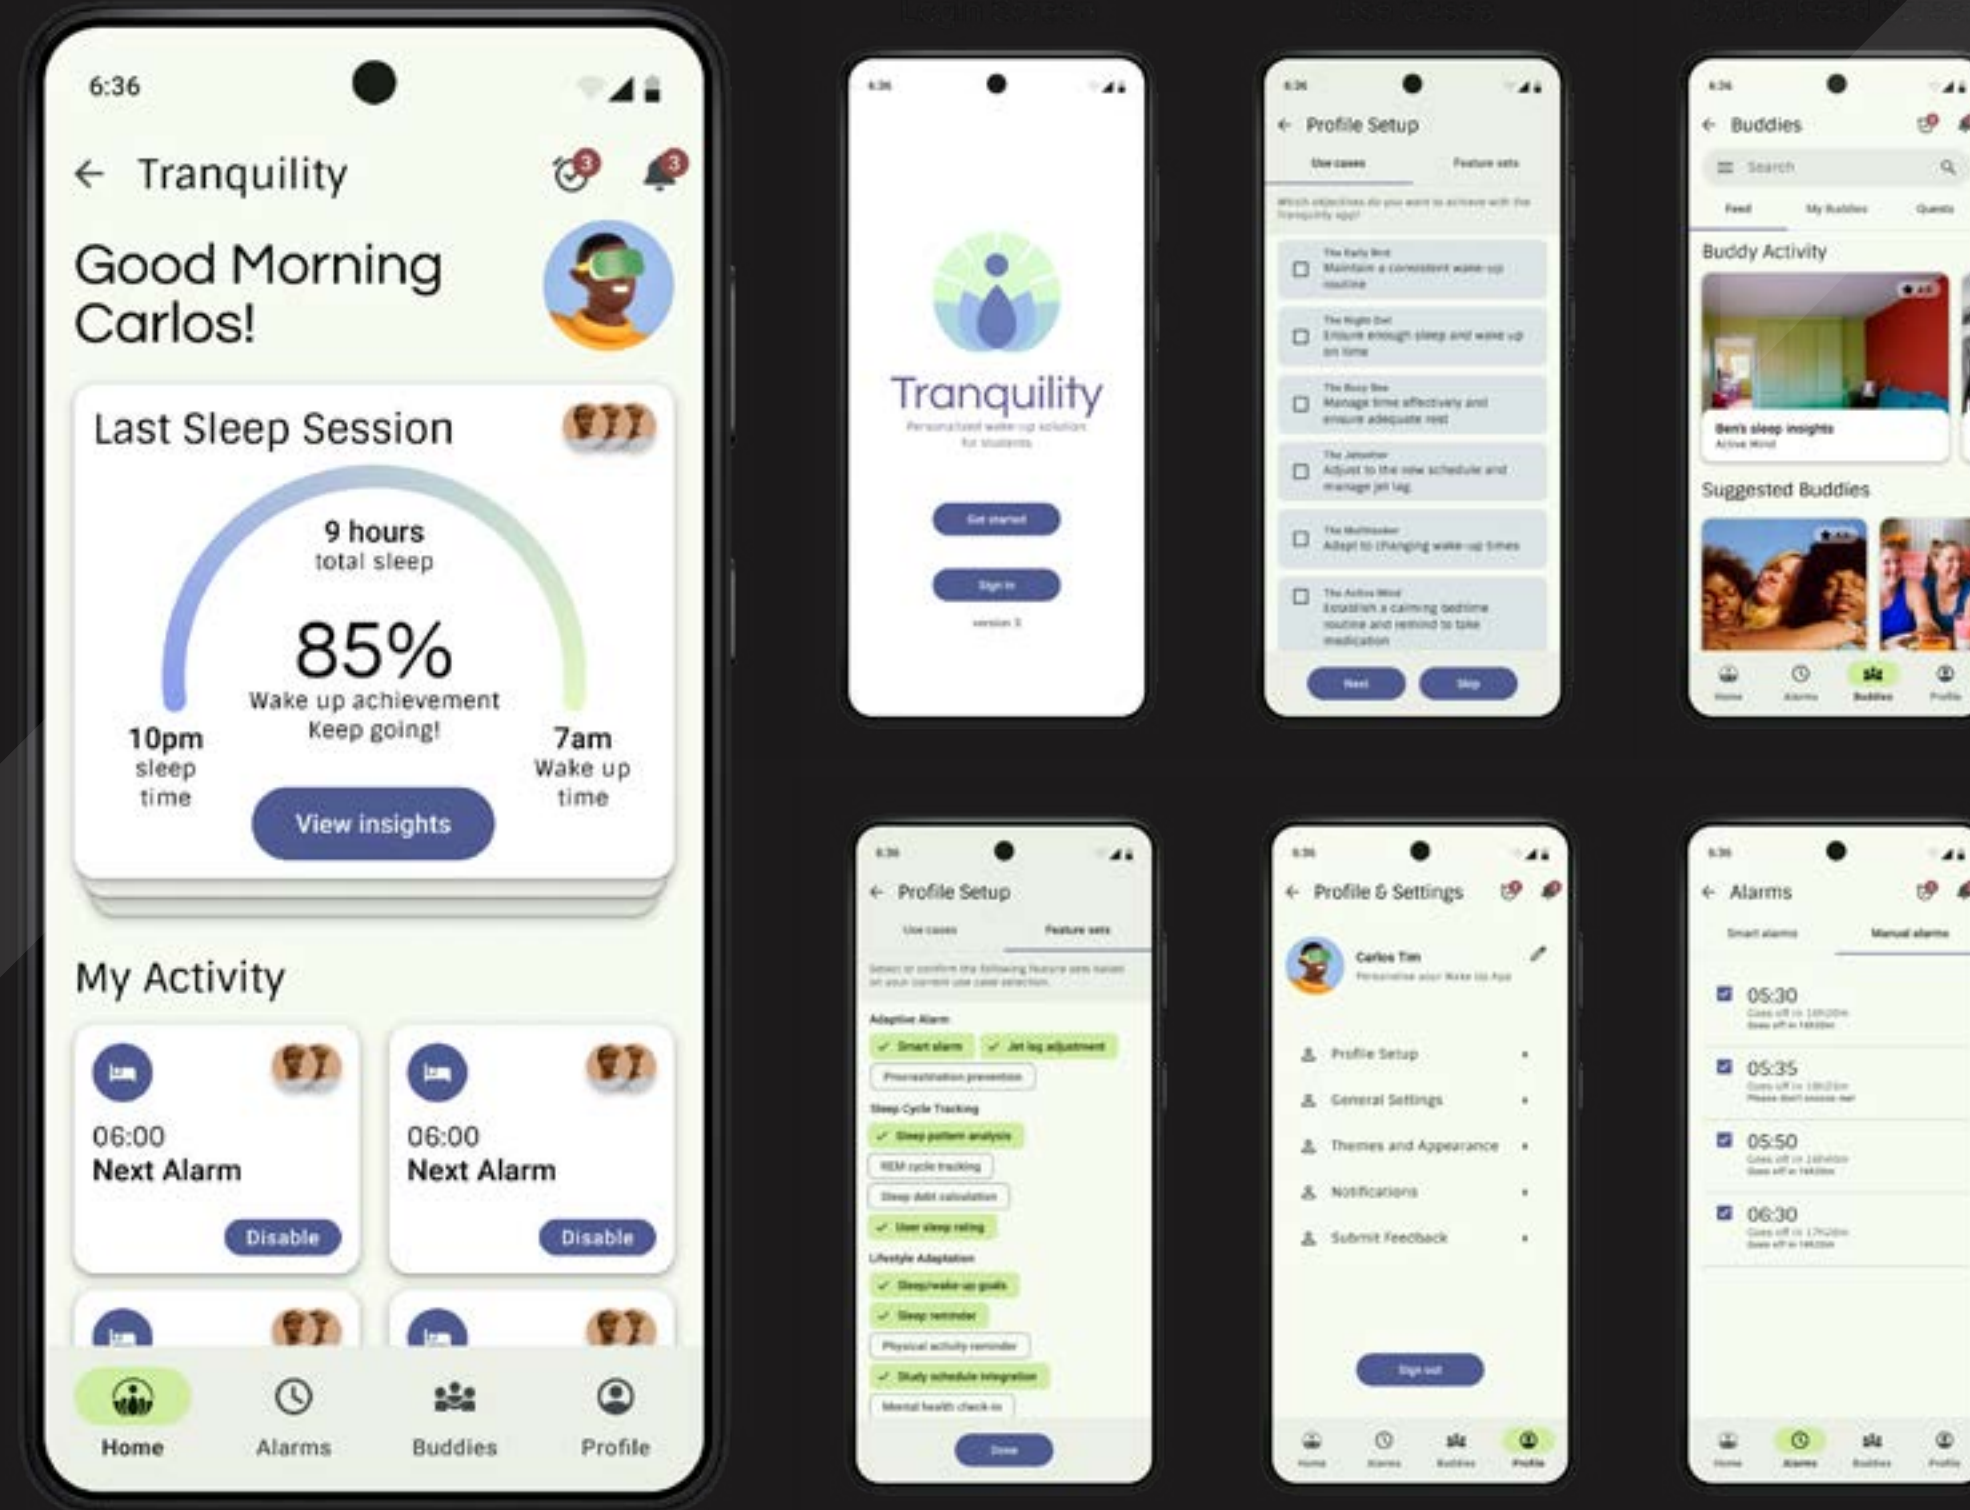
6:36

Tranquility

3 3

Good Morning Carlos!

Last Sleep Session

9 hours
total sleep

85%
Wake up achievement
Keep going!

10pm
sleep
time

7am
Wake up
time

View insights

My Activity

06:00
Next Alarm
Disable

06:00
Next Alarm
Disable

Home
Alarms
Buddies
Profile

6:36

Tranquility
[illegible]

Get started

Sign in

version 3

6:36

Profile Setup

Use cases
Feature sets

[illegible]

The Early Bird
Maintain a consistent wake-up routine

The Night Owl
Ensure enough sleep and wake up on time

The Busy Bee
Manage time effectively and ensure adequate rest

The Jetsetter
Adjust to the new schedule and manage jet lag

The Multitasker
Adapt to changing wake-up times

The Active Mind
Establish a calming bedtime routine and remind to take medication

Next
Skip

6:36

Buddies

Search

Feed
My Buddies
Quests

Buddy Activity

Ben's sleep insights
Active Mind

Suggested Buddies

Home
Alarms
Buddies
Profile

6:36

Profile Setup

Use cases
Feature sets

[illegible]

Adaptive Alarm
Smart alarm
Jet lag adjustment
Procrastination prevention

Sleep Cycle Tracking
Sleep pattern analysis
REM cycle tracking
Sleep debt calculation
User sleep rating

Lifestyle Adaptation
Sleep/wake-up goals
Sleep reminder
Physical activity reminder
Study schedule integration
Mental health check-in

Done

6:36

Profile & Settings

Carlos Tim
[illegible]

Profile Setup
General Settings
Themes and Appearance
Notifications
Submit Feedback

Sign out

Home
Alarms
Buddies
Profile

6:36

Alarms

Smart alarms
Manual alarms

05:30
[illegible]

05:35
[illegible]

05:50
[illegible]

06:30
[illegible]

Home
Alarms
Buddies
Profile